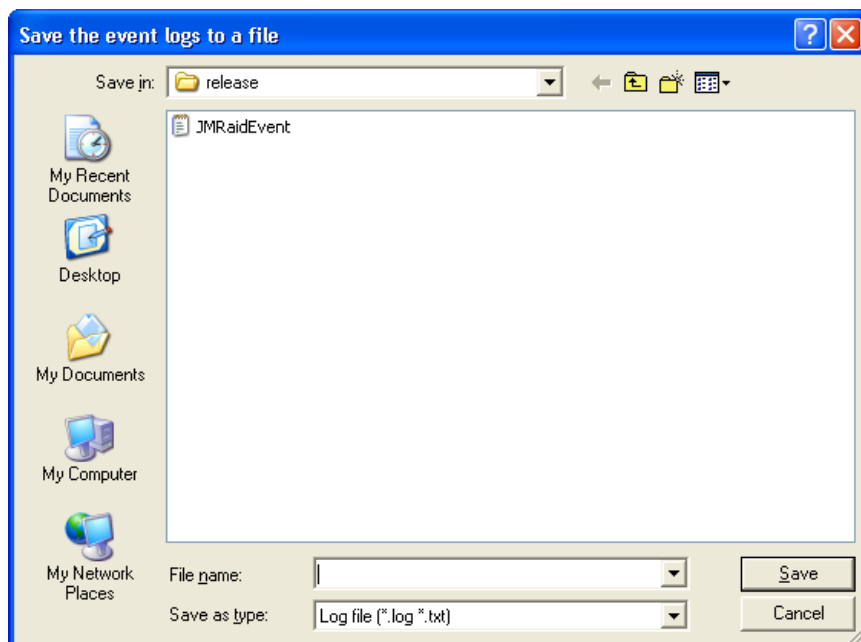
Save the event logs to a file

Save in: release

JMRaidEvent

My Recent Documents

Desktop

My Documents

My Computer

My Network Places

File name:

Save as type: Log file (*.log *.txt)

Save

Cancel